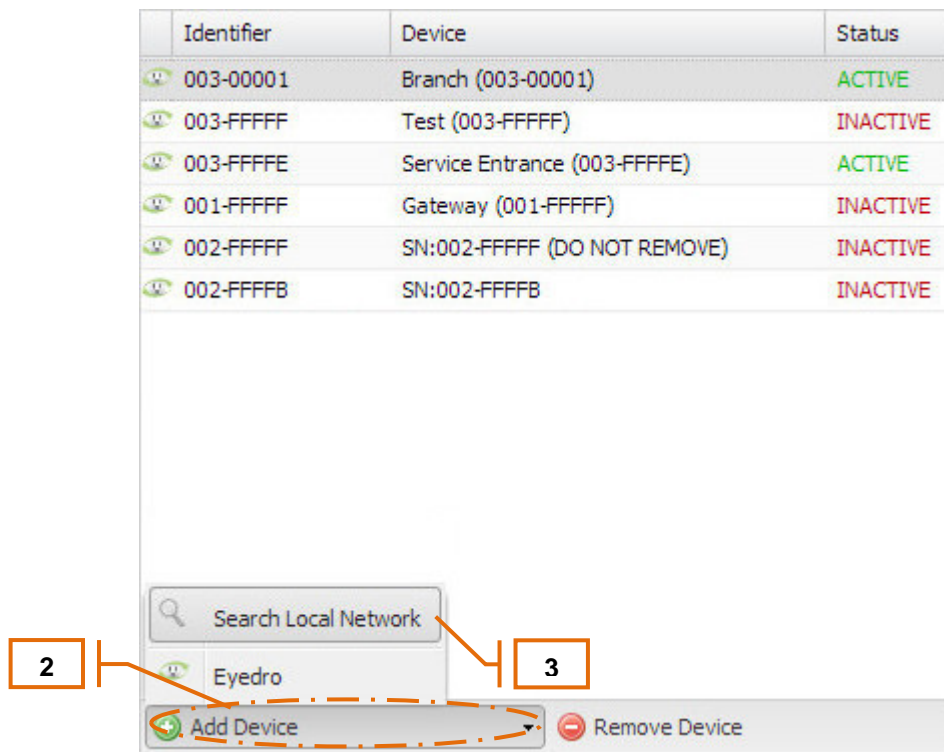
| Identifier | Device | Status |
|---|---|---|
| 003-00001 | Branch (003-00001) | ACTIVE |
| 003-FFFFF | Test (003-FFFFF) | INACTIVE |
| 003-FFFFE | Service Entrance (003-FFFFE) | ACTIVE |
| 001-FFFFF | Gateway (001-FFFFF) | INACTIVE |
| 002-FFFFF | SN:002-FFFFF (DO NOT REMOVE) | INACTIVE |
| 002-FFFFB | SN:002-FFFFB | INACTIVE |

Search Local Network

Eyedro

2

3

Add Device

Remove Device